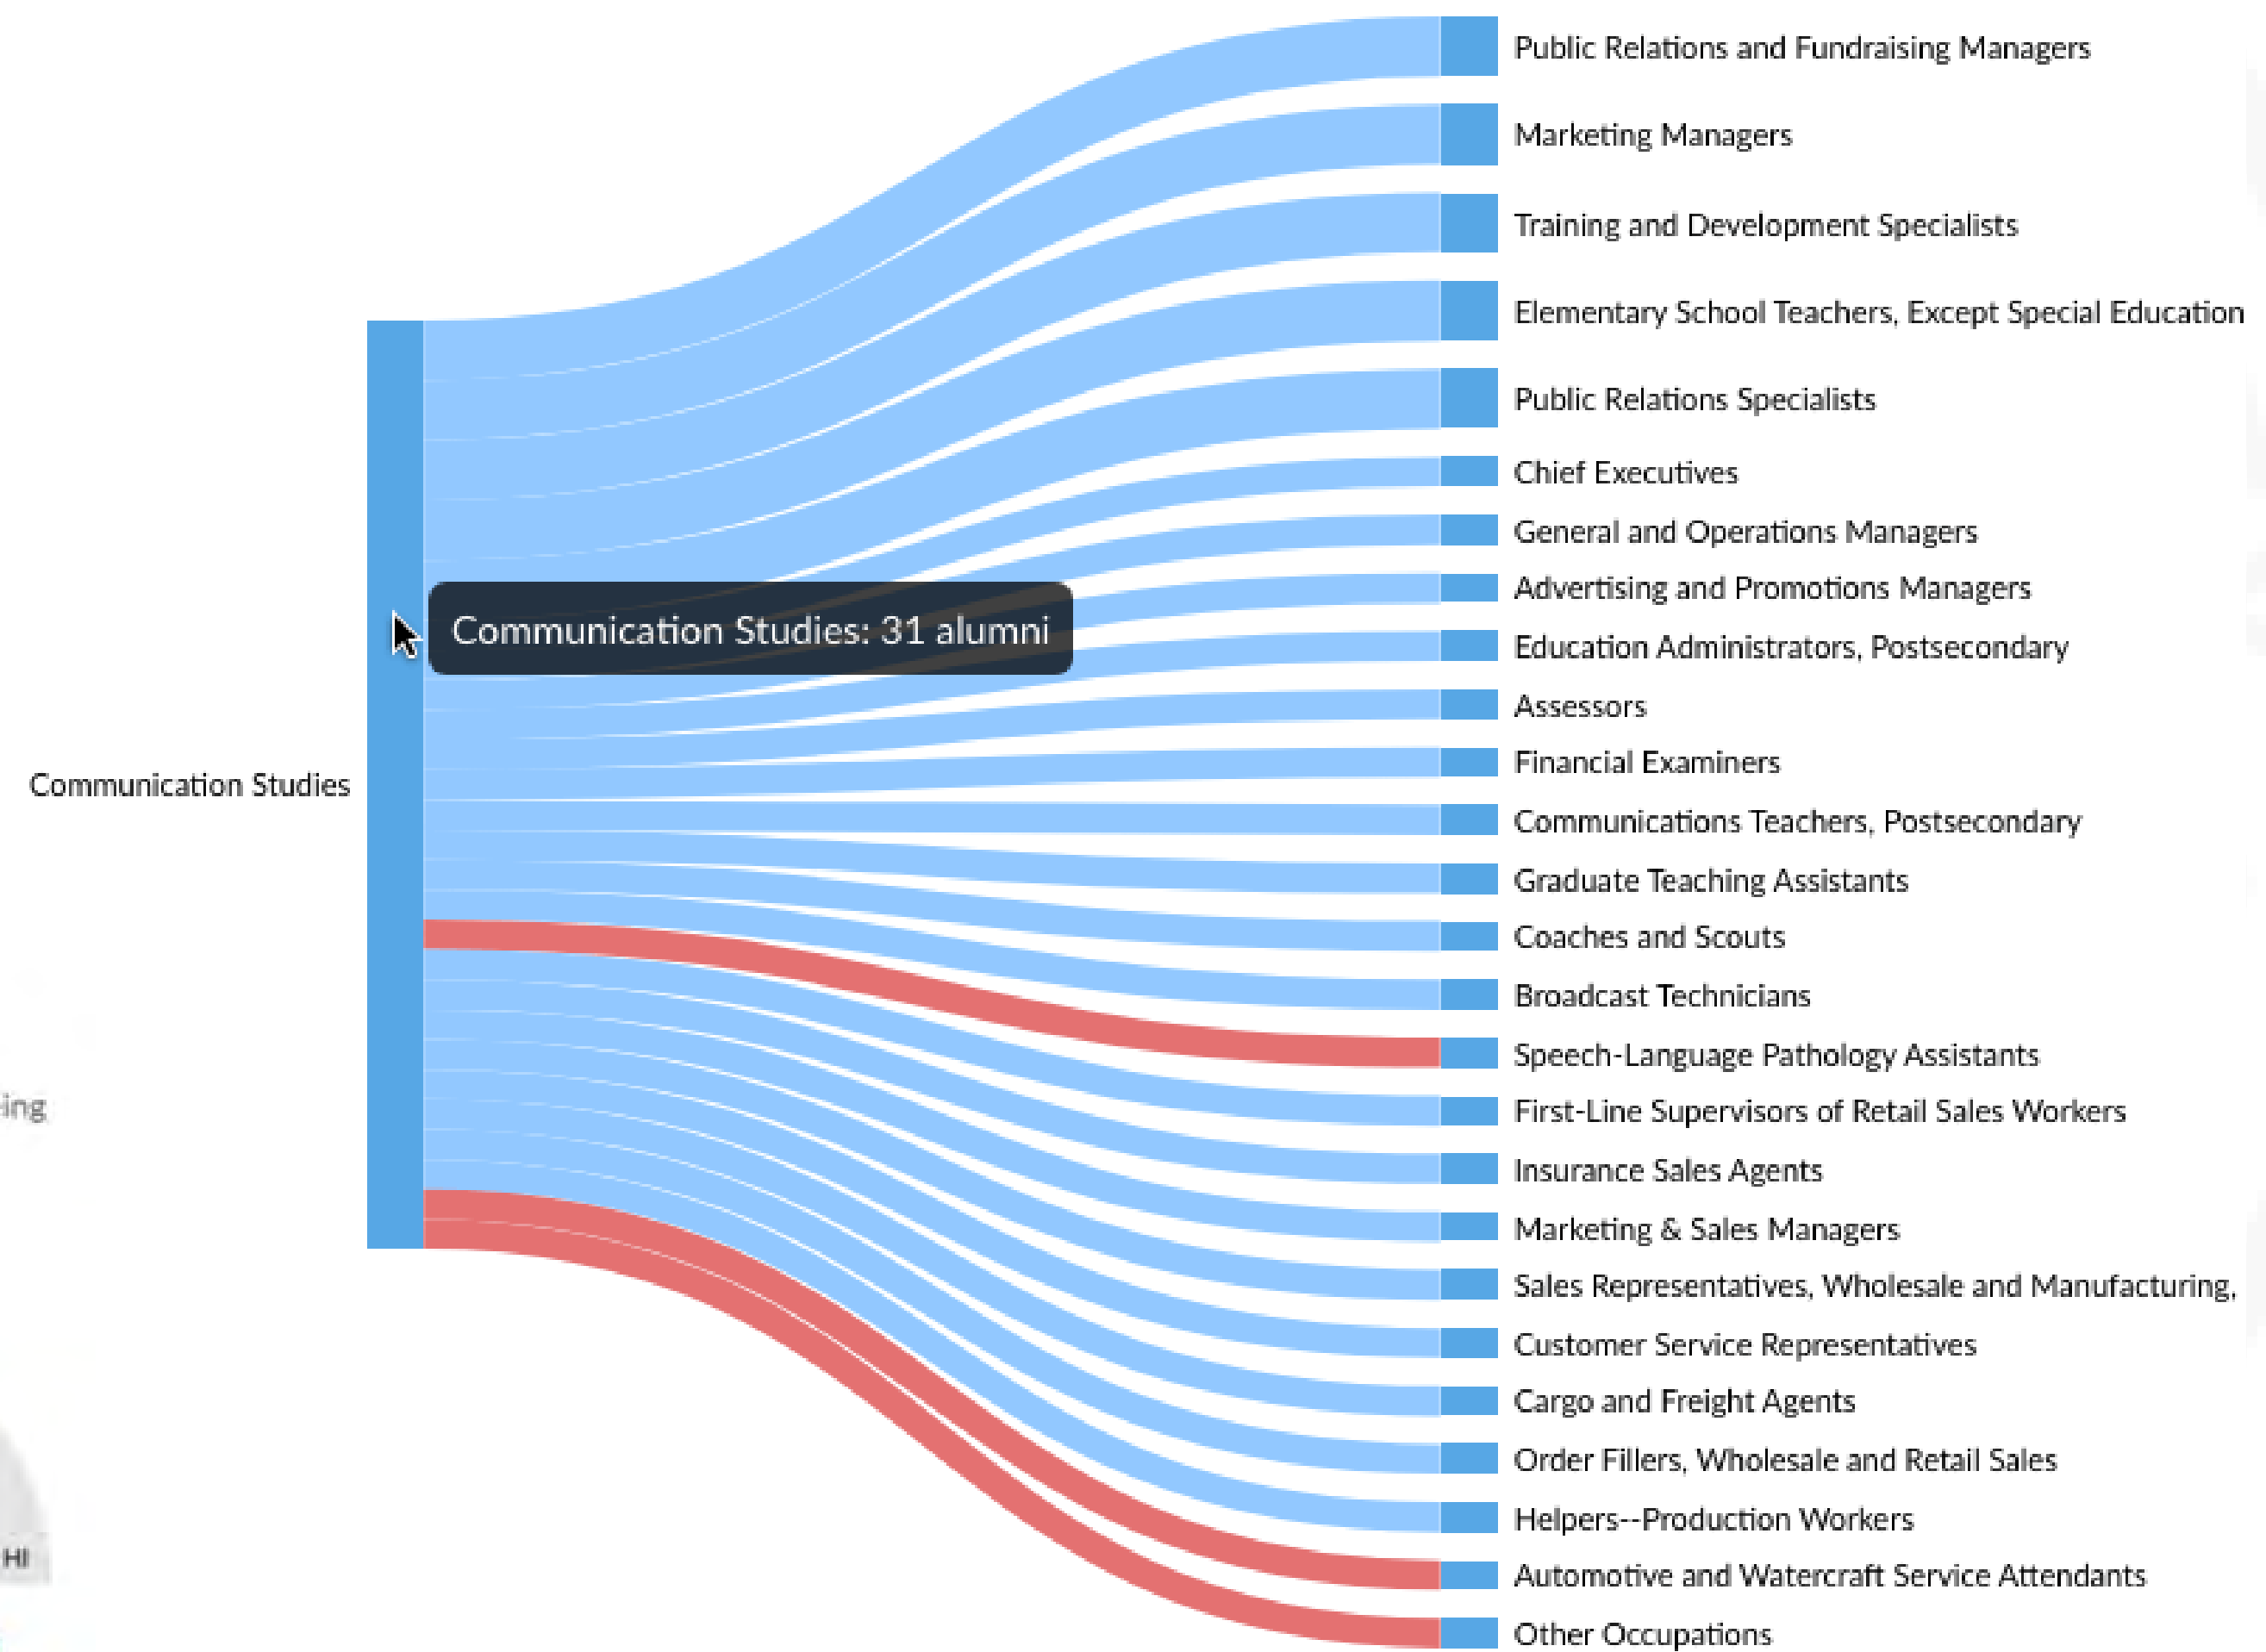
Communication Studies

Communication Studies: 31 alumni

Public Relations and Fundraising Managers
Marketing Managers
Training and Development Specialists
Elementary School Teachers, Except Special Education
Public Relations Specialists
Chief Executives
General and Operations Managers
Advertising and Promotions Managers
Education Administrators, Postsecondary
Assessors
Financial Examiners
Communications Teachers, Postsecondary
Graduate Teaching Assistants
Coaches and Scouts
Broadcast Technicians
Speech-Language Pathology Assistants
First-Line Supervisors of Retail Sales Workers
Insurance Sales Agents
Marketing & Sales Managers
Sales Representatives, Wholesale and Manufacturing,
Customer Service Representatives
Cargo and Freight Agents
Order Fillers, Wholesale and Retail Sales
Helpers--Production Workers
Automotive and Watercraft Service Attendants
Other Occupations

ing

HI